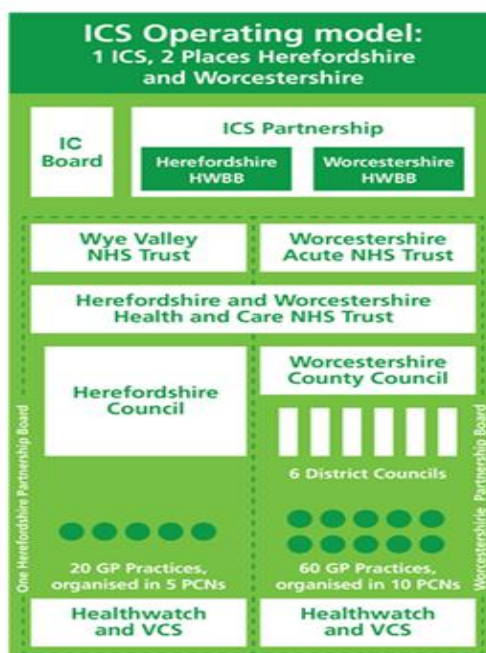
ICS Operating model:
1 ICS, 2 Places Herefordshire and Worcestershire

IC Board

ICS Partnership

Herefordshire HWBB

Worcestershire HWBB

Wye Valley NHS Trust

Worcestershire Acute NHS Trust

Herefordshire and Worcestershire Health and Care NHS Trust

Herefordshire Council

Worcestershire County Council

6 District Councils

20 GP Practices, organised in 5 PCNs

60 GP Practices, organised in 10 PCNs

Healthwatch and VCS

Healthwatch and VCS

One Herefordshire Partnership Board

Worcestershire Partnership Board